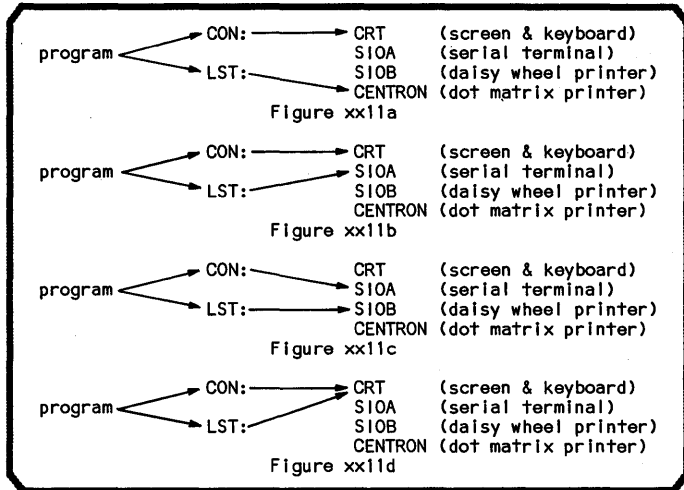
program CON: CRT (screen & keyboard)
SIOA (serial terminal)
LST: SIOB (daisy wheel printer)
CENTRON (dot matrix printer)
Figure xx11a

program CON: CRT (screen & keyboard)
SIOA (serial terminal)
LST: SIOB (daisy wheel printer)
CENTRON (dot matrix printer)
Figure xx11b

program CON: CRT (screen & keyboard)
SIOA (serial terminal)
LST: SIOB (daisy wheel printer)
CENTRON (dot matrix printer)
Figure xx11c

program CON: CRT (screen & keyboard)
SIOA (serial terminal)
LST: SIOB (daisy wheel printer)
CENTRON (dot matrix printer)
Figure xx11d